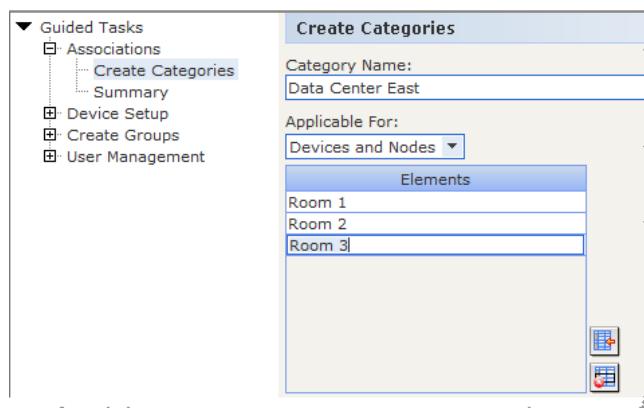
Guided Tasks
Associations
Create Categories
Summary
Device Setup
Create Groups
User Management

Create Categories

Category Name:
Data Center East

Applicable For:
Devices and Nodes

| Elements |
|---|
| Room 1 |
| Room 2 |
| Room 3 |